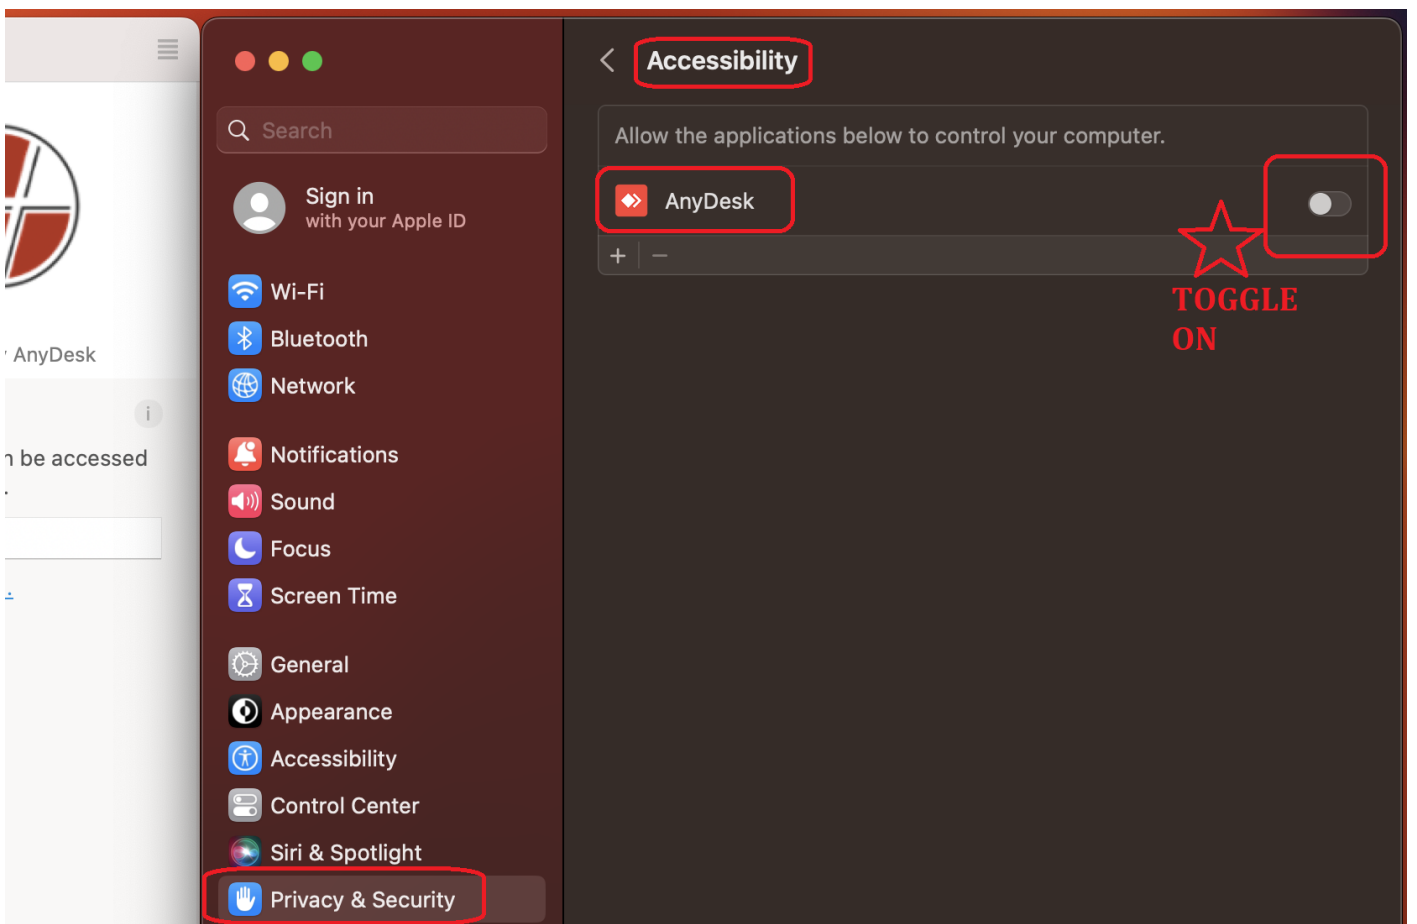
AnyDesk

n be accessed

Search

Sign in
with your Apple ID

Wi-Fi
Bluetooth
Network

Notifications
Sound
Focus
Screen Time

General
Appearance
Accessibility
Control Center
Siri & Spotlight
Privacy & Security

Accessibility

Allow the applications below to control your computer.

AnyDesk

+ −

TOGGLE ON